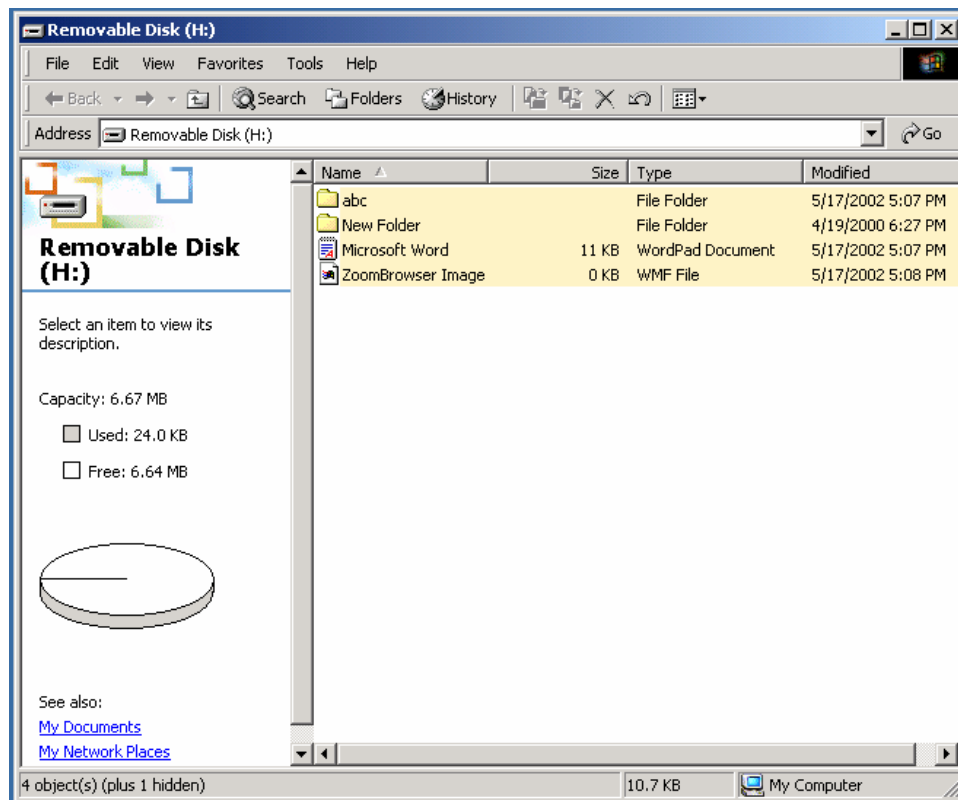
Removable Disk (H:)

File Edit View Favorites Tools Help

Back Search Folders History

Address Removable Disk (H:) Go

Removable Disk (H:)

Select an item to view its description.

Capacity: 6.67 MB

Used: 24.0 KB

Free: 6.64 MB

See also:
My Documents
My Network Places

| Name | Size | Type | Modified |
|---|---|---|---|
| abc | | File Folder | 5/17/2002 5:07 PM |
| New Folder | | File Folder | 4/19/2000 6:27 PM |
| Microsoft Word | 11 KB | WordPad Document | 5/17/2002 5:07 PM |
| ZoomBrowser Image | 0 KB | WMF File | 5/17/2002 5:08 PM |

4 object(s) (plus 1 hidden) 10.7 KB My Computer